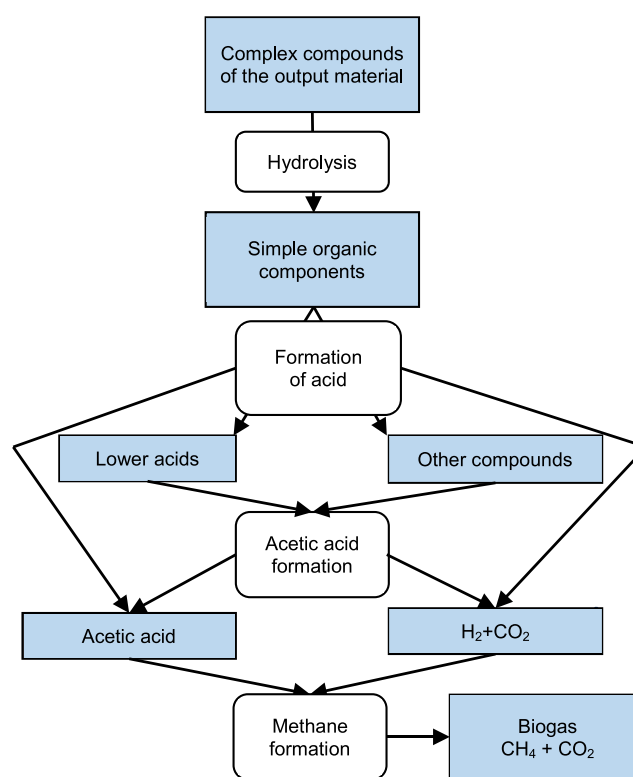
Complex compounds of the output material

Hydrolysis

Simple organic components

Formation of acid

Lower acids

Other compounds

Acetic acid formation

Acetic acid

$H_2+CO_2$

Methane formation

Biogas $CH_4 + CO_2$